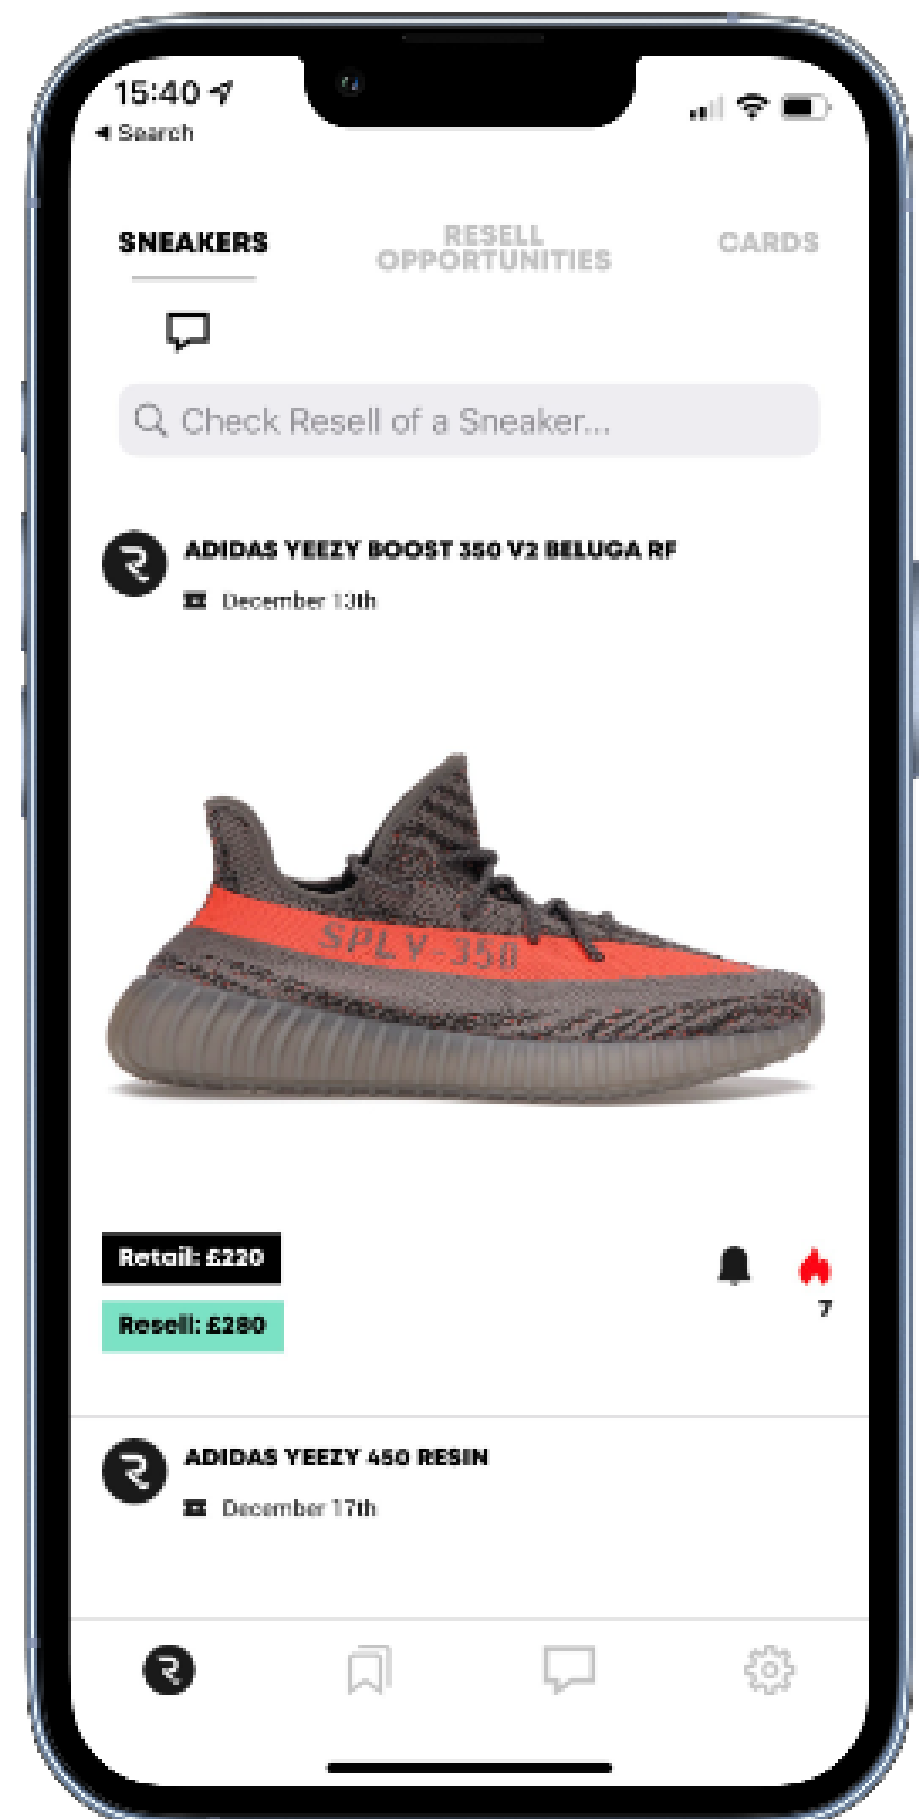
15:40
◂ Search

SNEAKERS

RESELL OPPORTUNITIES

CARDS

Check Resell of a Sneaker...

ADIDAS YEEZY BOOST 350 V2 BELUGA RF

December 13th

SPLY-350

Retail: £220

Resell: £280

7

ADIDAS YEEZY 450 RESIN

December 17th